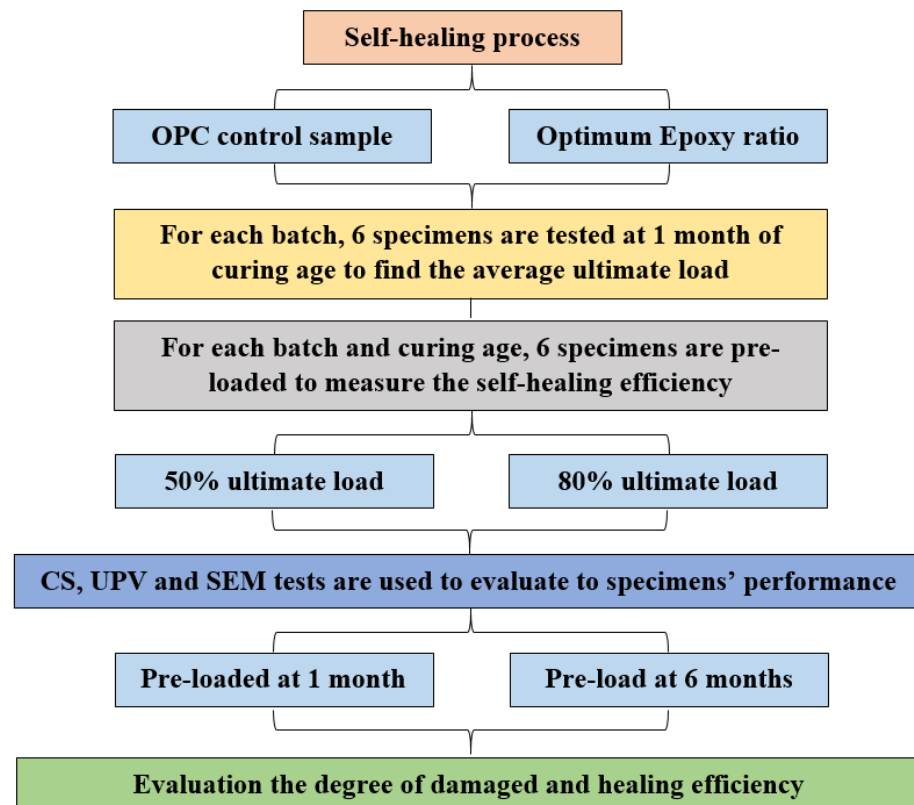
Self-healing process

OPC control sample

Optimum Epoxy ratio

For each batch, 6 specimens are tested at 1 month of curing age to find the average ultimate load

For each batch and curing age, 6 specimens are preloaded to measure the self-healing efficiency

50% ultimate load

80% ultimate load

CS, UPV and SEM tests are used to evaluate to specimens' performance

Pre-loaded at 1 month

Pre-load at 6 months

Evaluation the degree of damaged and healing efficiency